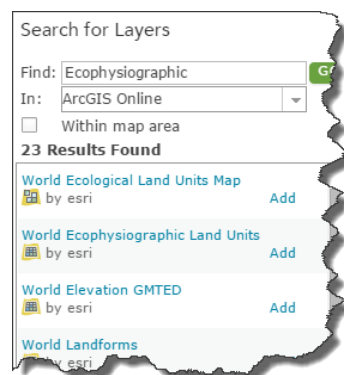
Search for Layers

Find: Ecophysiographic G

In: ArcGIS Online

Within map area

23 Results Found

World Ecological Land Units Map
by esri Add

World Ecophysiographic Land Units
by esri Add

World Elevation GMTED
by esri Add

World Landforms
by esri